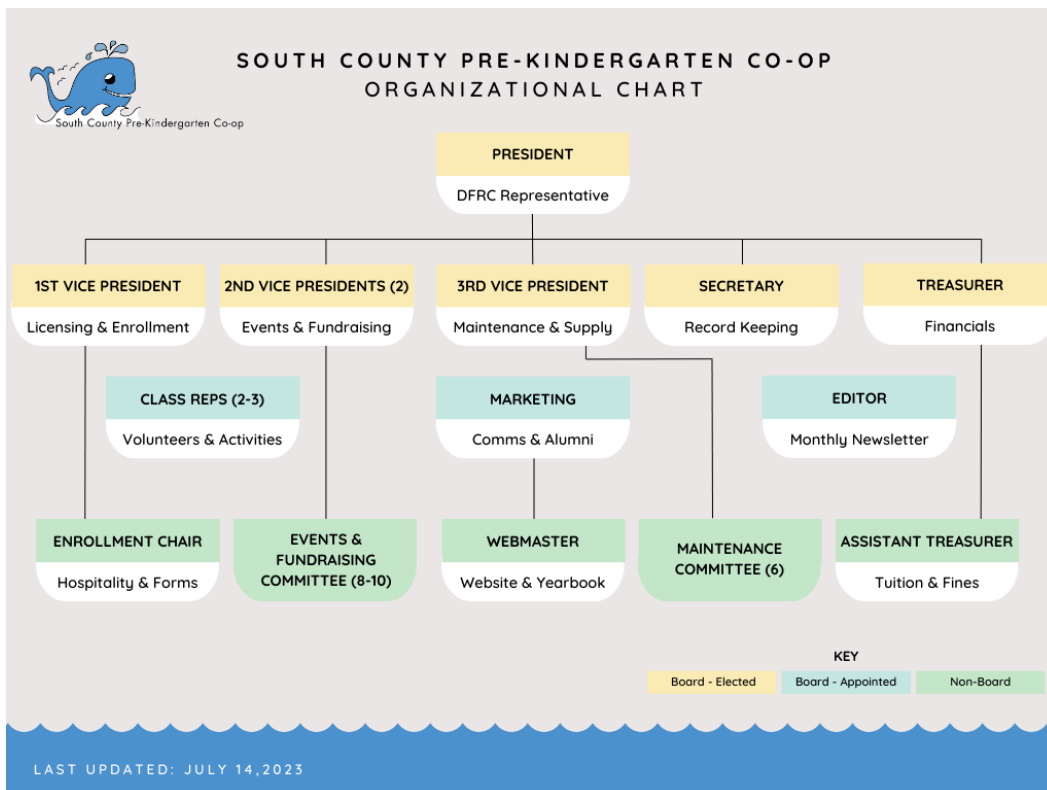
South County Pre-Kindergarten Co-op

SOUTH COUNTY PRE-KINDERGARTEN CO-OP
ORGANIZATIONAL CHART

PRESIDENT
DFRC Representative

1ST VICE PRESIDENT
Licensing & Enrollment

2ND VICE PRESIDENTS (2)
Events & Fundraising

3RD VICE PRESIDENT
Maintenance & Supply

SECRETARY
Record Keeping

TREASURER
Financials

CLASS REPS (2-3)
Volunteers & Activities

MARKETING
Comms & Alumni

EDITOR
Monthly Newsletter

ENROLLMENT CHAIR
Hospitality & Forms

EVENTS & FUNDRAISING COMMITTEE (8-10)

WEBMASTER
Website & Yearbook

MAINTENANCE COMMITTEE (6)

ASSISTANT TREASURER
Tuition & Fines

KEY
Board - Elected
Board - Appointed
Non-Board

LAST UPDATED: JULY 14,2023